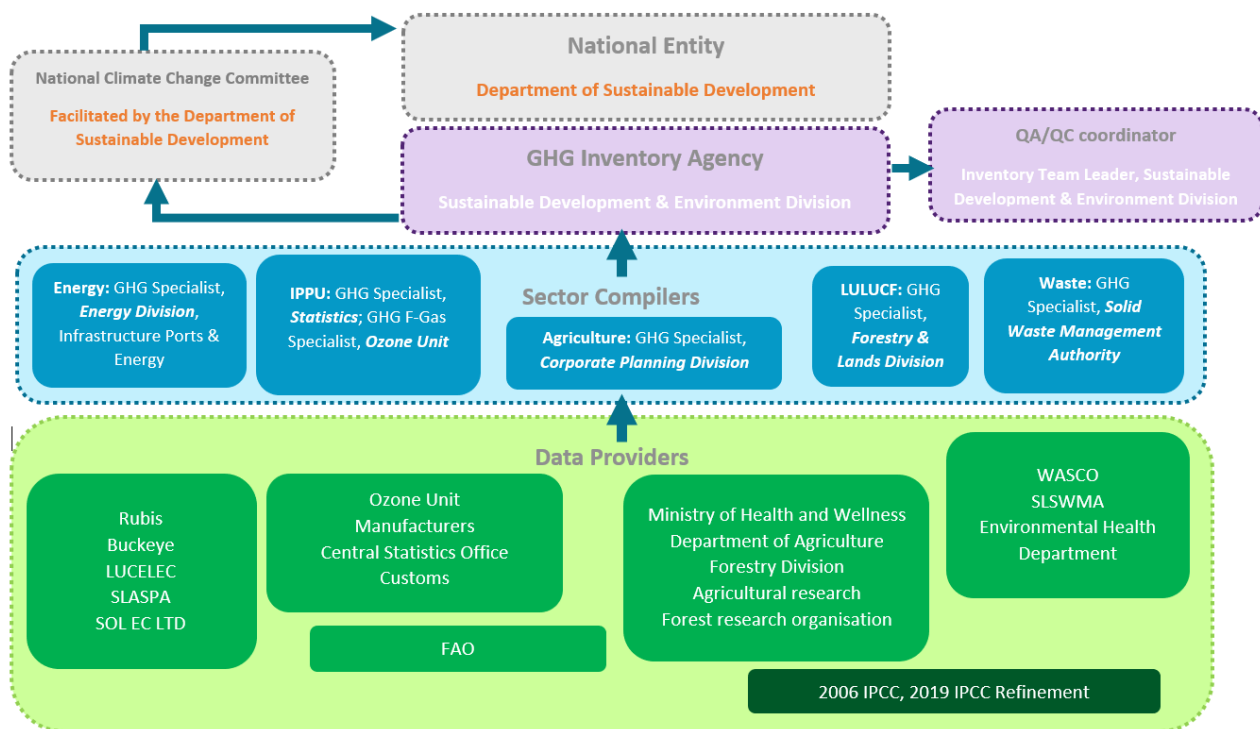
National Climate Change Committee

Facilitated by the Department of Sustainable Development

National Entity

Department of Sustainable Development

GHG Inventory Agency

Sustainable Development & Environment Division

QA/QC coordinator

Inventory Team Leader, Sustainable Development & Environment Division

Sector Compilers

Energy: GHG Specialist, Energy Division, Infrastructure Ports & Energy

IPPU: GHG Specialist, Statistics; GHG F-Gas Specialist, Ozone Unit

Agriculture: GHG Specialist, Corporate Planning Division

LULUCF: GHG Specialist, Forestry & Lands Division

Waste: GHG Specialist, Solid Waste Management Authority

Data Providers

Rubis
Buckeye
LUCELEC
SLASPA
SOL EC LTD

Ozone Unit
Manufacturers
Central Statistics Office
Customs

FAO

Ministry of Health and Wellness
Department of Agriculture
Forestry Division
Agricultural research
Forest research organisation

WASCO
SLSWMA
Environmental Health Department

2006 IPCC, 2019 IPCC Refinement